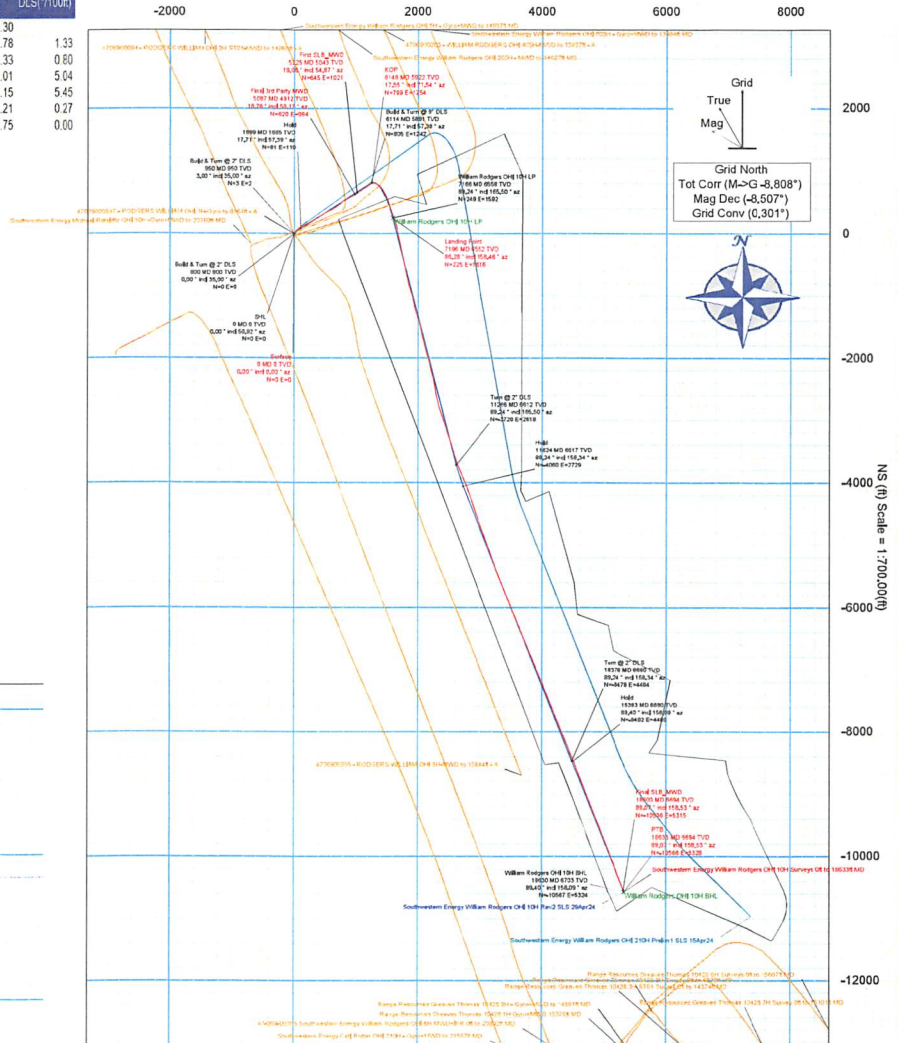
DLS(°/100ft)
.30
.78 1.33
.33 0.80
.01 5.04
.15 5.45
.21 0.27
.75 0.00

-2000 0 2000 4000 6000 8000

Southwestern Energy William Rodgers OHI 5H - Gyro+MWD to 14007 MD
Southwestern Energy William Rodgers OHI 203H - Gyro+MWD to 17888 MD
Southwestern Energy William Rodgers OHI 203H - MWD to 14276 MD

First SLB_MWD
5125 MD 5043 TVD
18,08 ° inc 54,87 ° az
N=645 E=1021

KOP
6148 MD 5922 TVD
17,55 ° inc 71,54 ° az
N=789 E=1254

First 3rd Party MWD
5097 MD 4912 TVD
N=620 E=984

Hold
1899 MD 1885 TVD
17,71 ° inc 57,39 ° az
N=61 E=110

Build & Turn @ 1° DLS
6114 MD 5891 TVD
17,71 ° inc 57,39 ° az
N=805 E=1242

Build & Turn @ 2° DLS
950 MD 950 TVD
3,00 ° inc 35,00 ° az
N=3 E=2

William Rodgers OHI 10H LP
7166 MD 6558 TVD
89,24 ° inc 165,50 ° az
N=249 E=1582

William Rodgers OHI 10H LP

Landing Point
7196 MD 6552 TVD
89,28 ° inc 158,46 ° az
N=225 E=1818

Build & Turn @ 2° DLS
800 MD 800 TVD
0,00 ° inc 35,00 ° az
N=0 E=0

SHL
0 MD 0 TVD
0,00 ° inc 50,82 ° az
N=0 E=0

Surface
0 MD 0 TVD
0,00 ° inc 0,00 ° az
N=0 E=0

Grid
True
Mag

Grid North
Tot Corr (M->G -8,808°)
Mag Dec (-8,507°)
Grid Conv (0,301°)

2000
0
-2000
-4000
-6000
-8000
-10000
-12000

NS (ft) Scale = 1:700,00(ft)

Turn @ 2° DLS
11326 MD 6612 TVD
89,24 ° inc 165,50 ° az
N=-2729 E=2618

Hold
11634 MD 6617 TVD
89,34 ° inc 158,34 ° az
N=-4066 E=2729

Turn @ 2° DLS
14578 MD 6660 TVD
89,24 ° inc 158,34 ° az
N=-8478 E=4484

Hold
15393 MD 6680 TVD
89,40 ° inc 158,09 ° az
N=-8482 E=4486

47090 RODGERS WILLIAM OHI 5H MWD to 10844 MD

Final SLB_MWD
18600 MD 6684 TVD
89,01 ° inc 158,53 ° az
N=-10506 E=5315

PTB
18630 MD 6694 TVD
89,01 ° inc 158,53 ° az
N=-10566 E=5328

Southwestern Energy William Rodgers OHI 10H Surveys 08 to 18633 MD

William Rodgers OHI 10H BHL
19000 MD 6735 TVD
89,40 ° inc 158,09 ° az
N=-10567 E=5324

William Rodgers OHI 10H BHL

Southwestern Energy William Rodgers OHI 10H Rev2 SLS 29Apr24

Southwestern Energy William Rodgers OHI 210H Prelim1 SLS 15Apr24

Range Resources Greaves Thomas 10425 OH Surveys to 15607 MD
Range Resources Greaves Thomas 10425 3H Gyro+MWD to 14510 MD
Range Resources Greaves Thomas 10425 7H Survey 08 to 13010 MD
Range Resources Greaves Thomas 10425 5H+ Gyro+MWD to 14018 MD
Range Resources Greaves Thomas 10425 1H Gyro+MWD to 15328 MD
Southwestern Energy William Rodgers OHI 8H MWD to 20825 MD
Southwestern Energy Carl Rotter OHI 210H - Gyro+MWD to 21537 MD
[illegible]